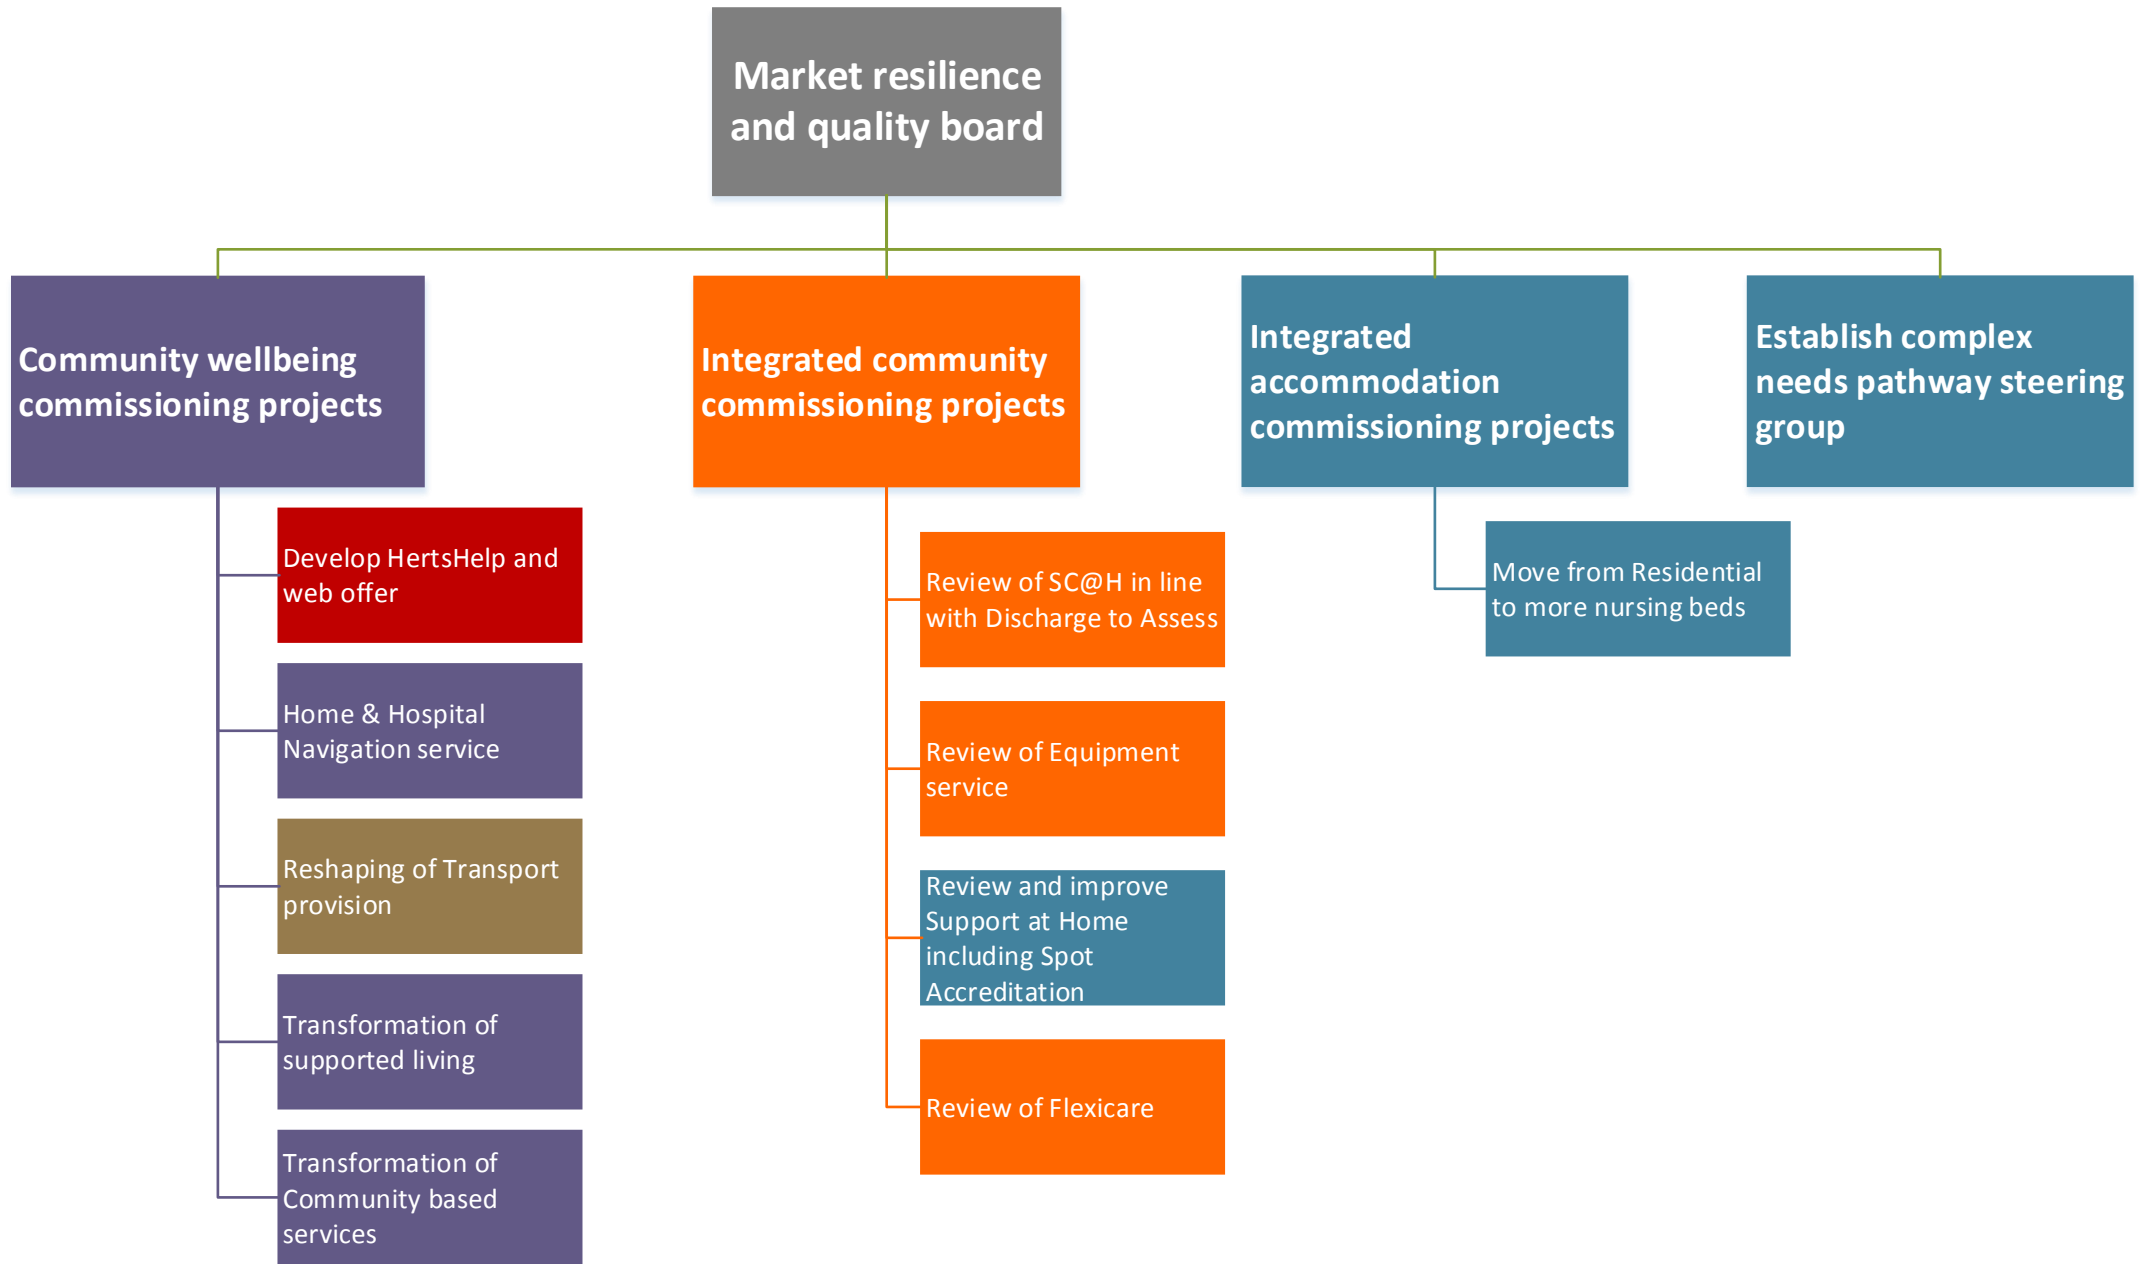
Market resilience and quality board

Community wellbeing commissioning projects

Develop HertsHelp and web offer

Home & Hospital Navigation service

Reshaping of Transport provision

Transformation of supported living

Transformation of Community based services

Integrated community commissioning projects

Review of SC@H in line with Discharge to Assess

Review of Equipment service

Review and improve Support at Home including Spot Accreditation

Review of Flexicare

Integrated accommodation commissioning projects

Move from Residential to more nursing beds

Establish complex needs pathway steering group